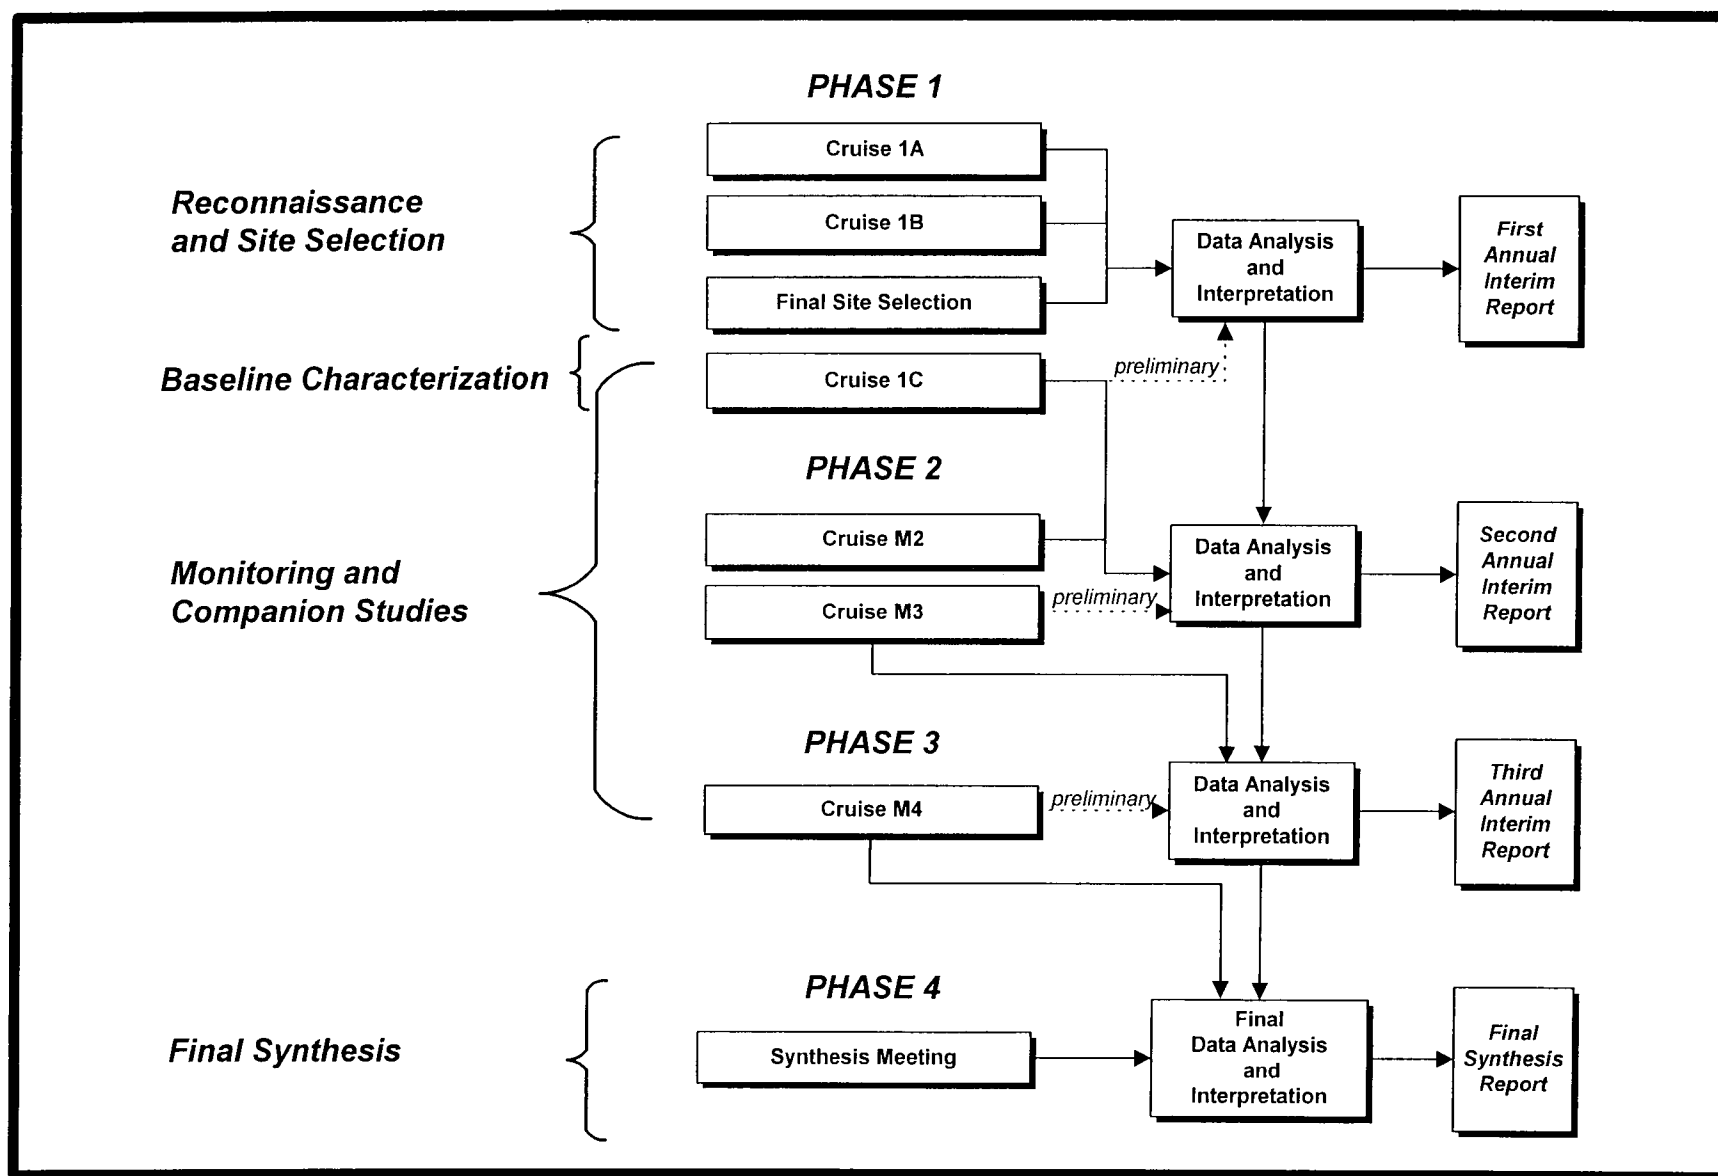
PHASE 1

Reconnaissance and Site Selection

Cruise 1A

Cruise 1B

Final Site Selection

Data Analysis and Interpretation

First Annual Interim Report

Baseline Characterization

Cruise 1C

preliminary

PHASE 2

Monitoring and Companion Studies

Cruise M2

Cruise M3

preliminary

Data Analysis and Interpretation

Second Annual Interim Report

PHASE 3

Cruise M4

preliminary

Data Analysis and Interpretation

Third Annual Interim Report

PHASE 4

Final Synthesis

Synthesis Meeting

Final Data Analysis and Interpretation

Final Synthesis Report